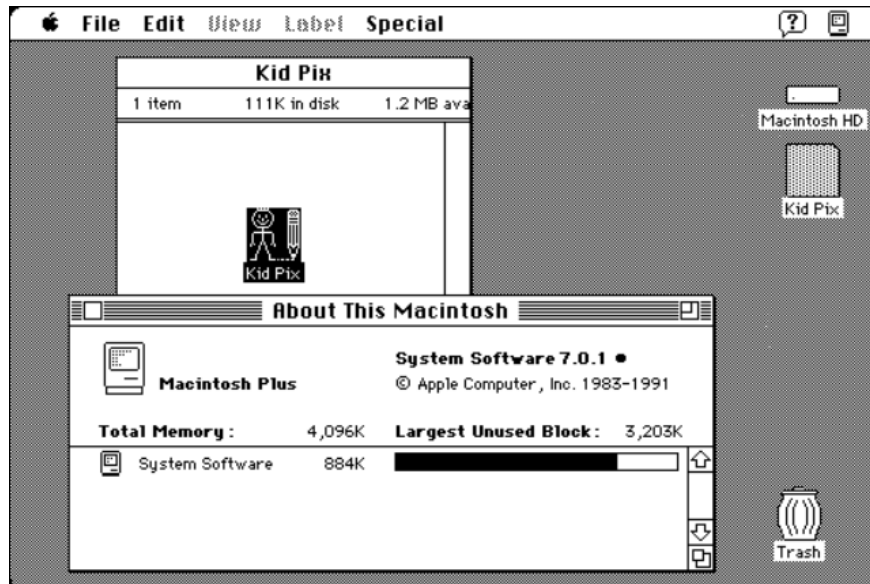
File Edit View Label Special

Kid Pix
1 item 111K in disk 1.2 MB ava

Kid Pix

Macintosh HD

Kid Pix

About This Macintosh

Macintosh Plus

System Software 7.0.1 ●
© Apple Computer, Inc. 1983-1991

Total Memory: 4,096K
Largest Unused Block: 3,203K

System Software 884K

Trash